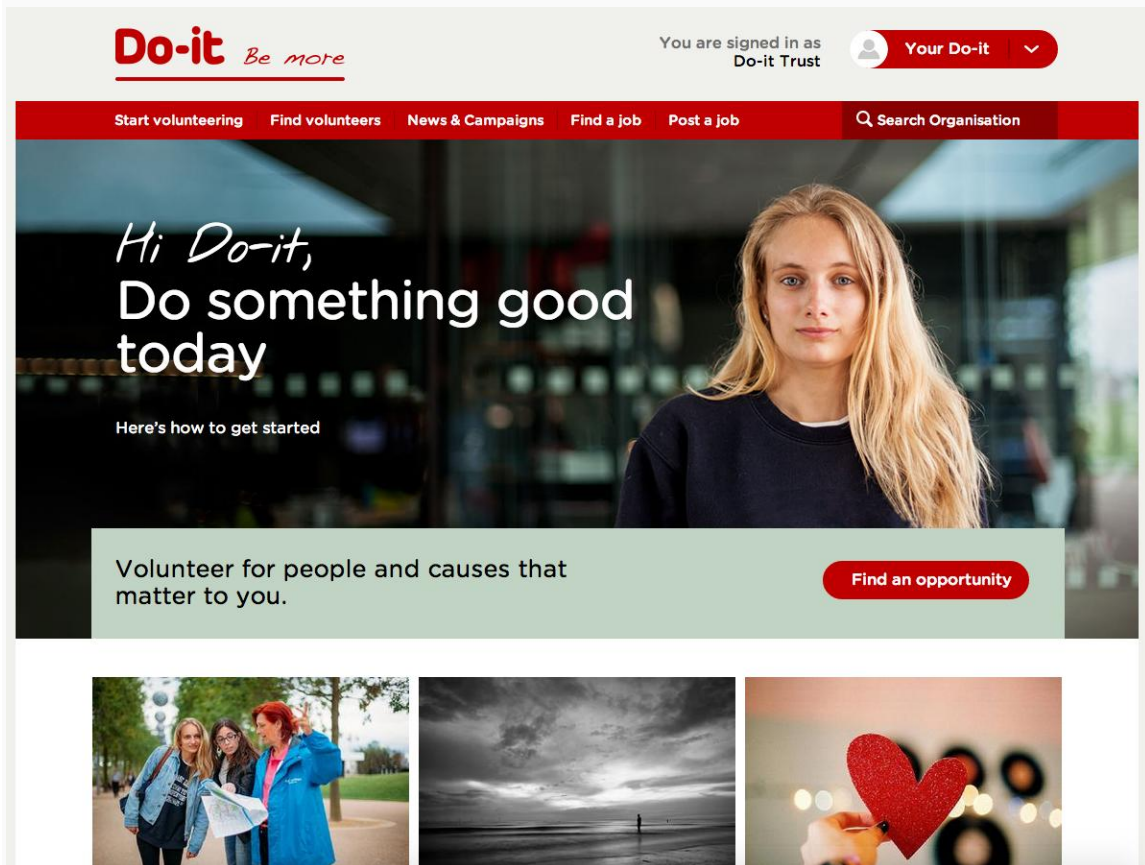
Do-it Be more

You are signed in as
Do-it Trust

Your Do-it

Start volunteering
Find volunteers
News & Campaigns
Find a job
Post a job
Search Organisation

Hi Do-it,
Do something good today

Here's how to get started

Volunteer for people and causes that matter to you.

Find an opportunity